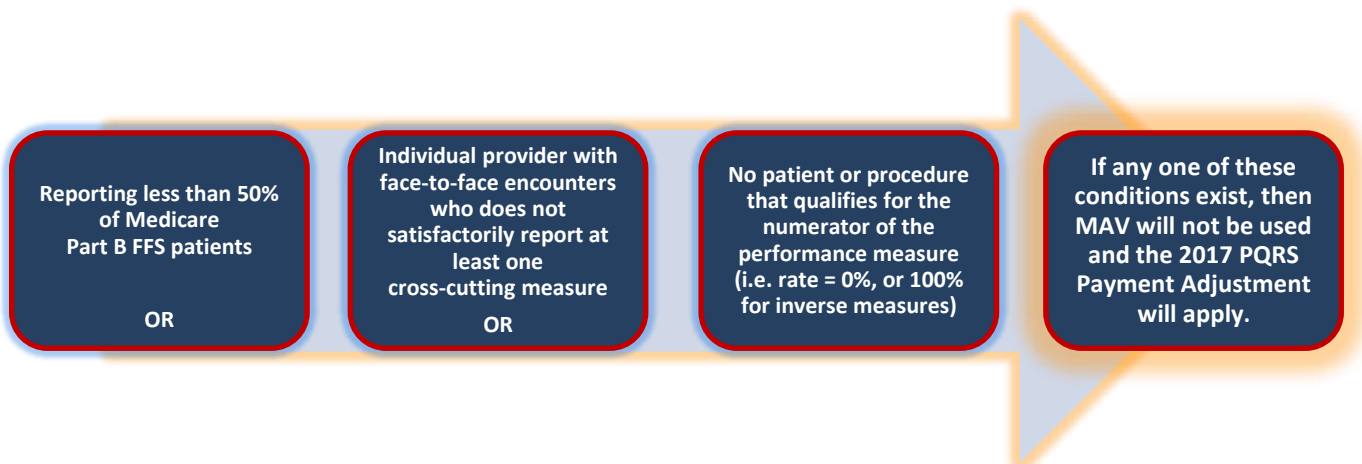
Reporting less than 50% of Medicare Part B FFS patients

OR

Individual provider with face-to-face encounters who does not satisfactorily report at least one cross-cutting measure

OR

No patient or procedure that qualifies for the numerator of the performance measure (i.e. rate = 0%, or 100% for inverse measures)

If any one of these conditions exist, then MAV will not be used and the 2017 PQRS Payment Adjustment will apply.